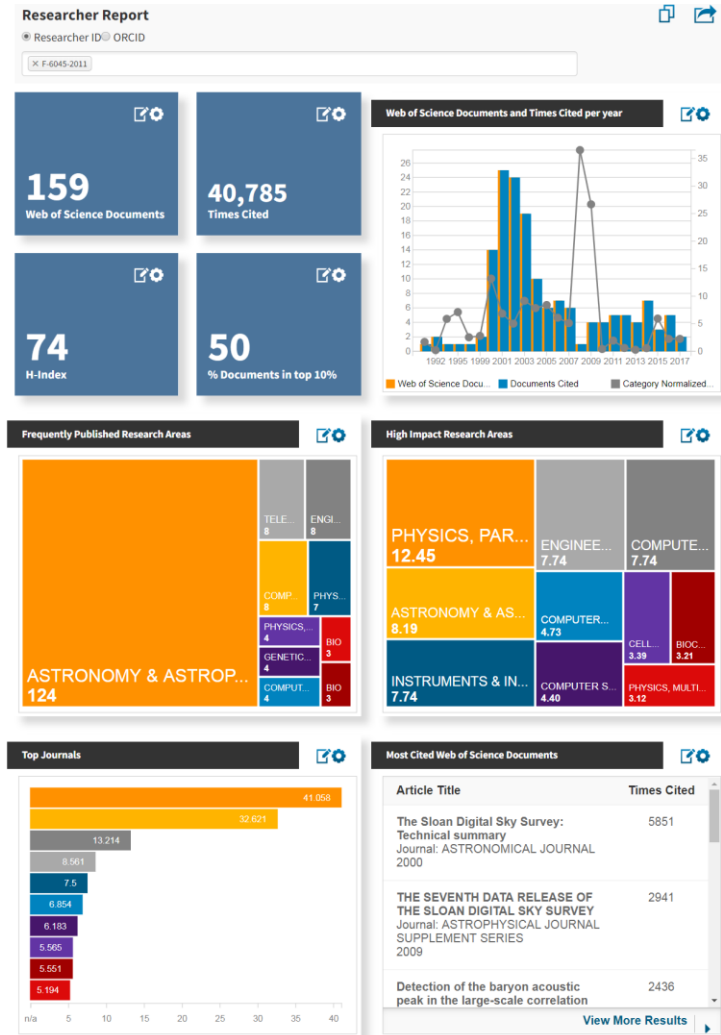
Researcher Report

Researcher ID ORCID

× F-6045-2011

159
Web of Science Documents

40,785
Times Cited

74
H-Index

50
% Documents in top 10%

Web of Science Documents and Times Cited per year

26 24 22 20 18 16 14 12 10 8 6 4 2 0

35 30 25 20 15 10 5 0

1992 1995 1999 2001 2003 2005 2007 2009 2011 2013 2015 2017

Web of Science Docu... Documents Cited Category Normalized...

Frequently Published Research Areas

ASTRONOMY & ASTROP... 124
TELE... 8
ENGI... 8
COMP... 8
PHYS... 7
PHYSICS,... 4
BIO 3
GENETIC... 4
COMPUT... 4
BIO 3

High Impact Research Areas

PHYSICS, PAR... 12.45
ENGINEE... 7.74
COMPUTE... 7.74
ASTRONOMY & AS... 8.19
COMPUTER... 4.73
CELL... 3.39
BIOC... 3.21
INSTRUMENTS & IN... 7.74
COMPUTER S... 4.40
PHYSICS, MULTI... 3.12

Top Journals

41.058
32.621
13.214
8.561
7.5
6.854
6.183
5.565
5.551
5.194

n/a 5 10 15 20 25 30 35 40

Most Cited Web of Science Documents

| Article Title | Times Cited |
|---|---|
| The Sloan Digital Sky Survey: Technical summary Journal: ASTRONOMICAL JOURNAL 2000 | 5851 |
| THE SEVENTH DATA RELEASE OF THE SLOAN DIGITAL SKY SURVEY Journal: ASTROPHYSICAL JOURNAL SUPPLEMENT SERIES 2009 | 2941 |
| Detection of the baryon acoustic peak in the large-scale correlation | 2436 |

View More Results